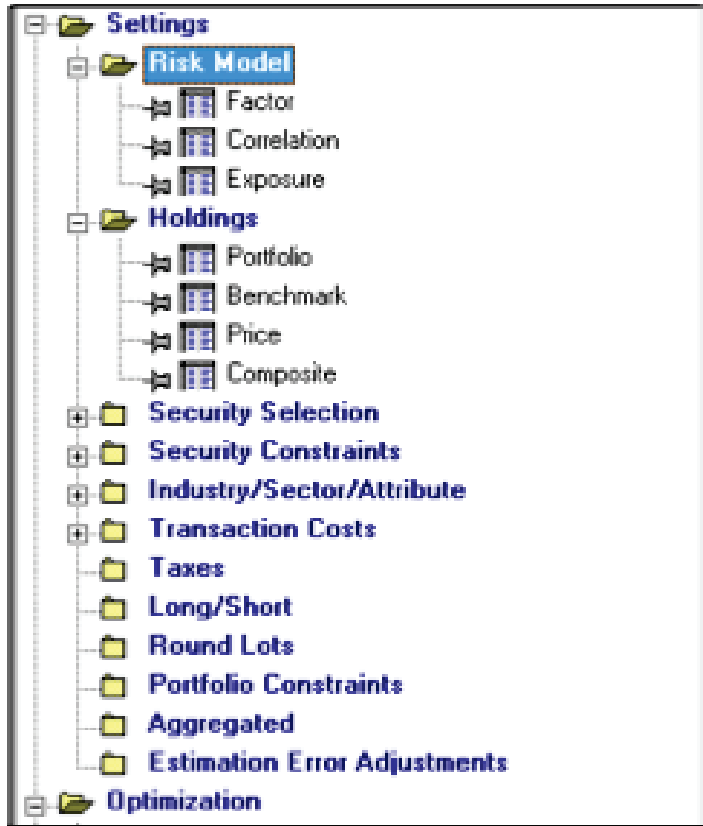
Settings
Risk Model
Factor
Correlation
Exposure
Holdings
Portfolio
Benchmark
Price
Composite
Security Selection
Security Constraints
Industry/Sector/Attribute
Transaction Costs
Taxes
Long/Short
Round Lots
Portfolio Constraints
Aggregated
Estimation Error Adjustments
Optimization